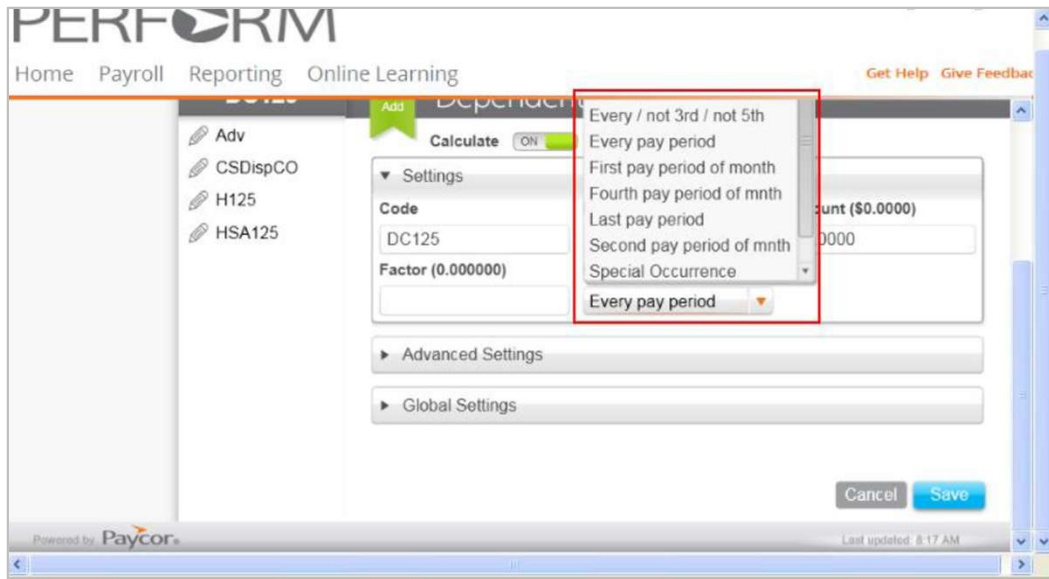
PERFORM

Home Payroll Reporting Online Learning

Get Help Give Feedbac

DC125

Add Dependent

Adv
CSDispCO
H125
HSA125

Calculate ON

▼ Settings

Code
DC125

Factor (0.000000)

unt ($0.0000)
0000

Every / not 3rd / not 5th
Every pay period
First pay period of month
Fourth pay period of mnth
Last pay period
Second pay period of mnth
Special Occurrence

Every pay period

► Advanced Settings

► Global Settings

Cancel Save

Powered by Paycor

Last updated: 8:17 AM